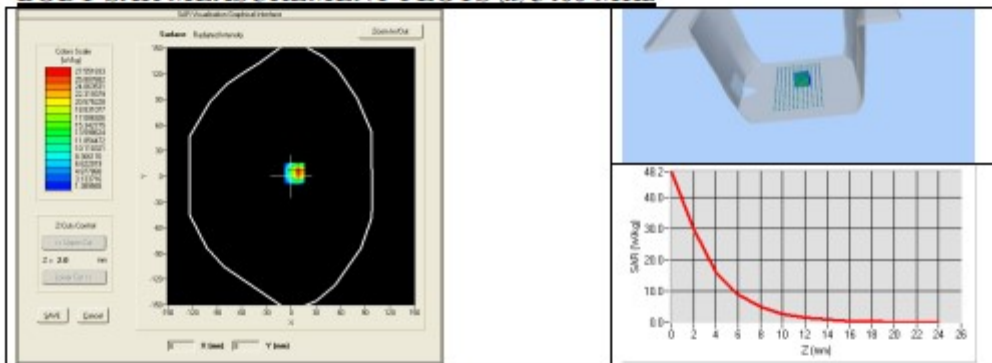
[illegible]

SAR Visualisation Graphical Interface

Surface Radiated Intensity

Zoom In/Out

Colors Scale [W/kg]

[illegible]

Z-Cuts Control

<< Upper Cut

Z = 2.0 mm

Lower Cut >>

SAVE Cancel

X (mm) Y (mm)

X

Y

150
120
90
60
30
0
-30
-60
-90
-120
-150

-150 -120 -90 -60 -30 0 30 60 90 120 150

48.2
40.0
30.0
20.0
10.0
0.0

SAR [W/kg]

0 2 4 6 8 10 12 14 16 18 20 22 24 26

Z [mm]